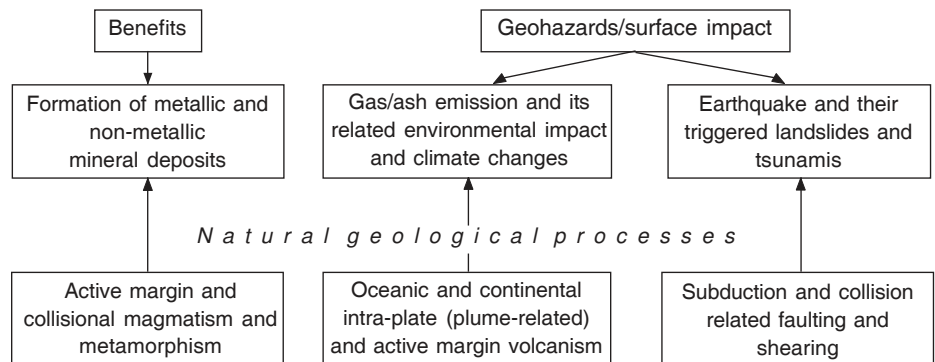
Benefits

Geohazards/surface impact

Formation of metallic and non-metallic mineral deposits

Gas/ash emission and its related environmental impact and climate changes

Earthquake and their triggered landslides and tsunamis

Natural geological processes

Active margin and collisional magmatism and metamorphism

Oceanic and continental intra-plate (plume-related) and active margin volcanism

Subduction and collision related faulting and shearing